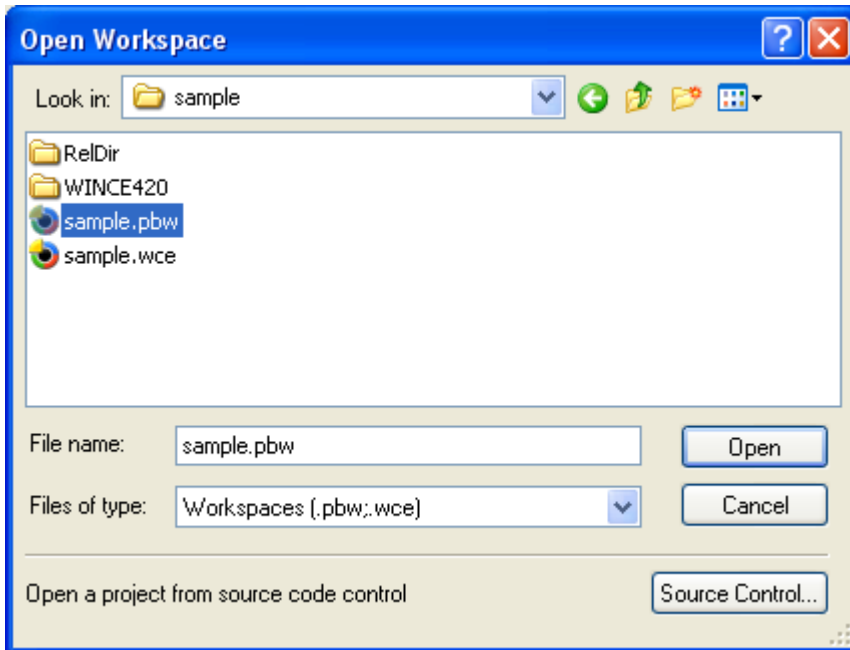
Open Workspace

Look in: sample

RelDir
WINCE420
sample.pbw
sample.wce

File name: sample.pbw
Open

Files of type: Workspaces (.pbw;.wce)
Cancel

Open a project from source code control
Source Control...